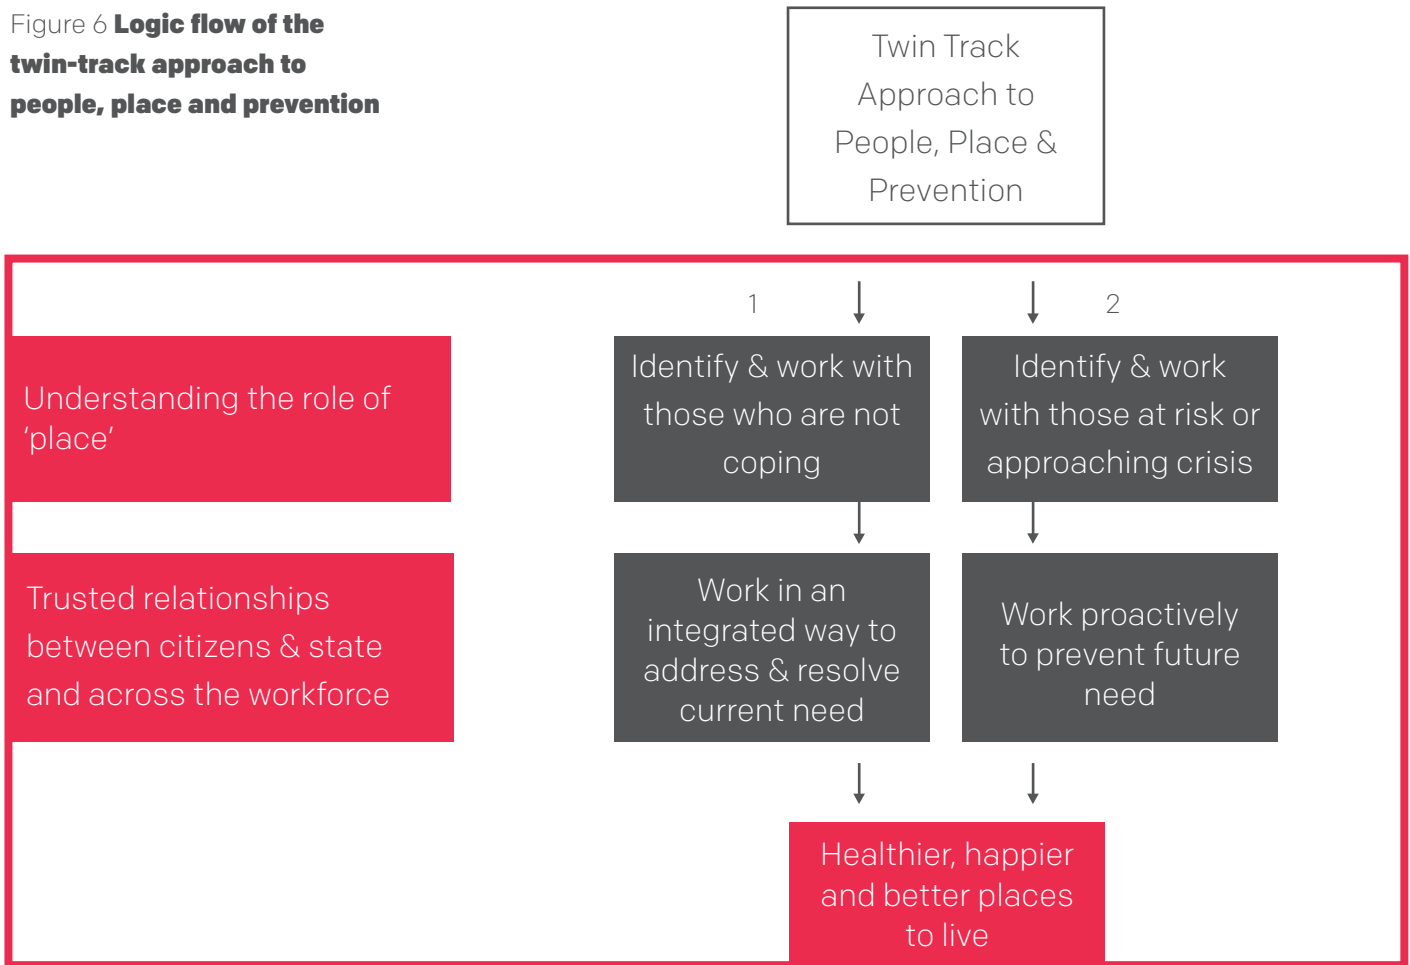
Figure 6 **Logic flow of the twin-track approach to people, place and prevention**

Twin Track Approach to People, Place & Prevention

1

2

Understanding the role of 'place'

Identify & work with those who are not coping

Identify & work with those at risk or approaching crisis

Trusted relationships between citizens & state and across the workforce

Work in an integrated way to address & resolve current need

Work proactively to prevent future need

Healthier, happier and better places to live